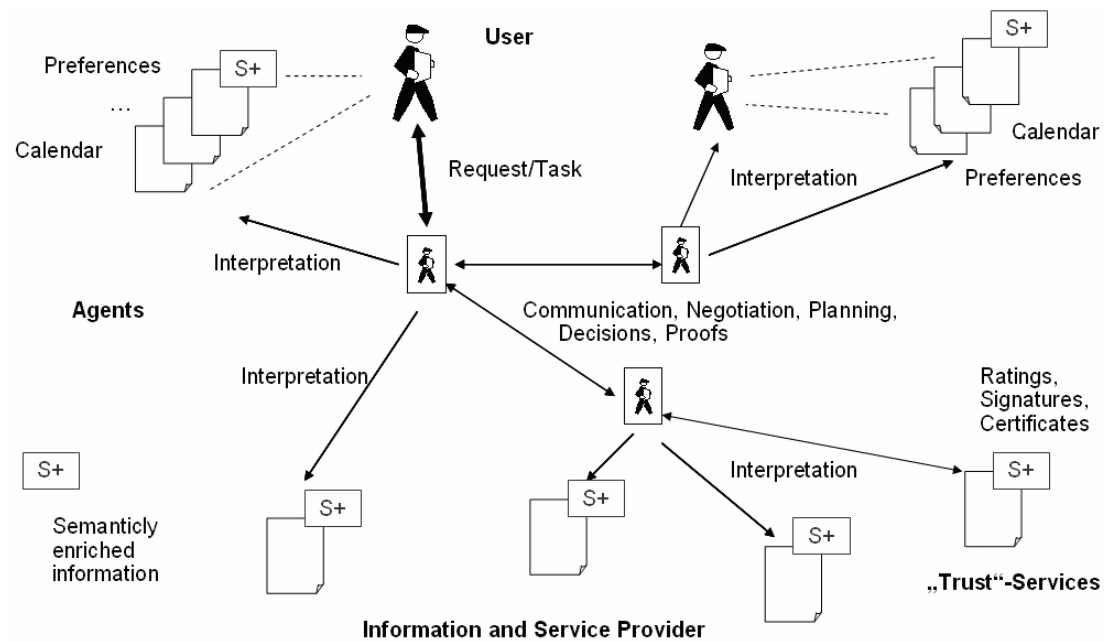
User

Preferences

S+

...

Calendar

S+

Calendar

Preferences

Request/Task

Interpretation

Interpretation

Agents

Communication, Negotiation, Planning, Decisions, Proofs

Interpretation

Ratings, Signatures, Certificates

S+

Semanticly enriched information

S+

S+

Interpretation

S+

S+

„Trust"-Services

Information and Service Provider